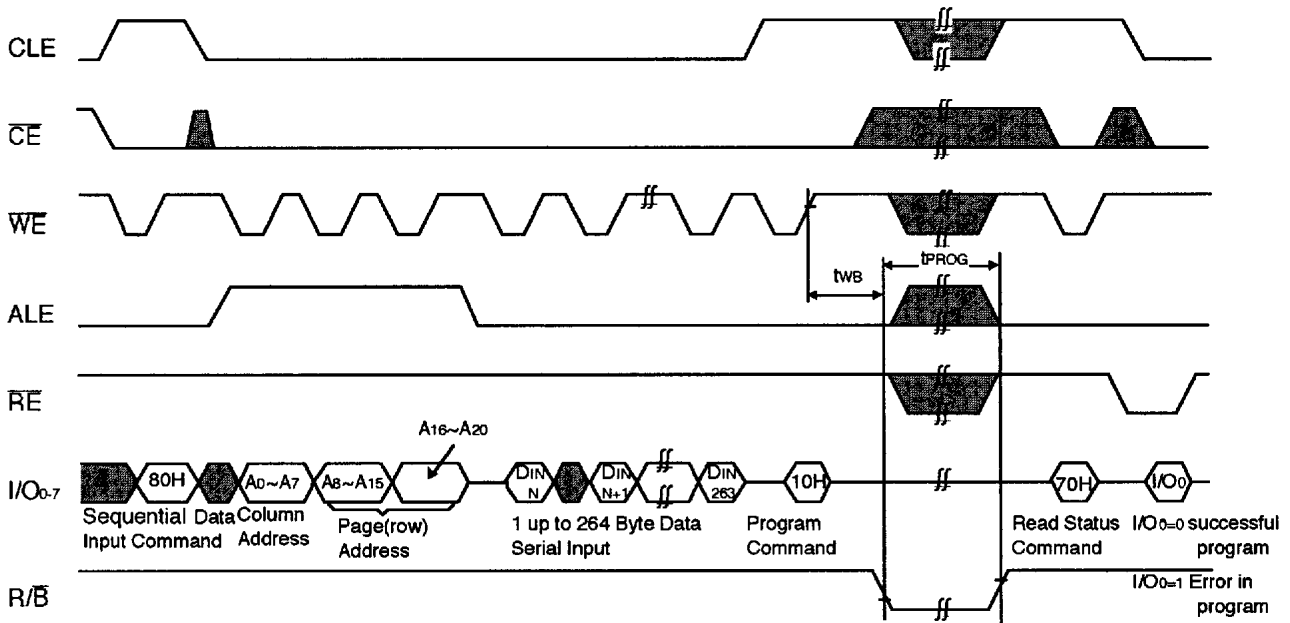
CLE

$\overline{CE}$

$\overline{WE}$

$t_{WB}$

$t_{PROG}$

ALE

$\overline{RE}$

$A_{16}$~$A_{20}$

$I/O_{0-7}$

80H

$A_0$~$A_7$

$A_8$~$A_{15}$

$D_{IN}$ N

$D_{IN}$ N+1

$D_{IN}$ 263

10H

70H

$I/O_0$

Sequential Input Command

Data

Column Address

Page(row) Address

1 up to 264 Byte Data Serial Input

Program Command

Read Status Command

$I/O_0$=0 successful program

$R/\overline{B}$

$I/O_0$=1 Error in program